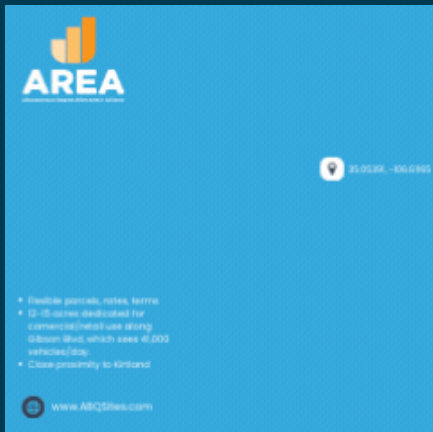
AREA

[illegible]

35.0536, -106.6185

- Flexible parcels, rates, terms
- 12-15 acres dedicated for comercial/retail use along Gibson Blvd, which sees 41,000 vehicles/day.
- Close proximity to Kirtland

www.ABQSites.com